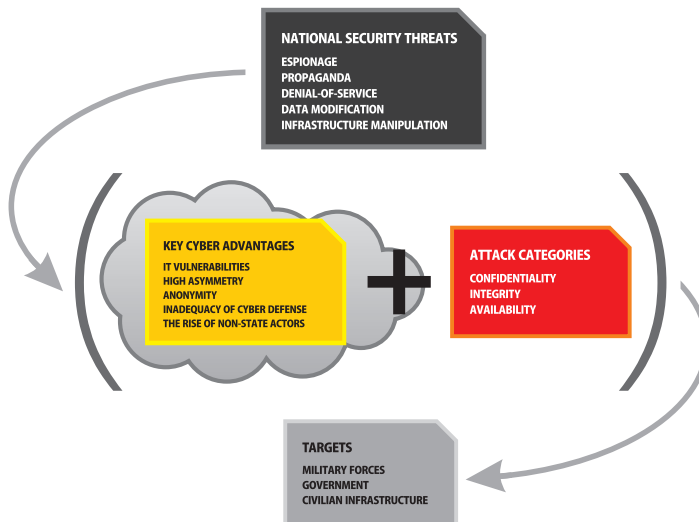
NATIONAL SECURITY THREATS
ESPIONAGE
PROPAGANDA
DENIAL-OF-SERVICE
DATA MODIFICATION
INFRASTRUCTURE MANIPULATION

KEY CYBER ADVANTAGES
IT VULNERABILITIES
HIGH ASYMMETRY
ANONYMITY
INADEQUACY OF CYBER DEFENSE
THE RISE OF NON-STATE ACTORS

ATTACK CATEGORIES
CONFIDENTIALITY
INTEGRITY
AVAILABILITY

TARGETS
MILITARY FORCES
GOVERNMENT
CIVILIAN INFRASTRUCTURE